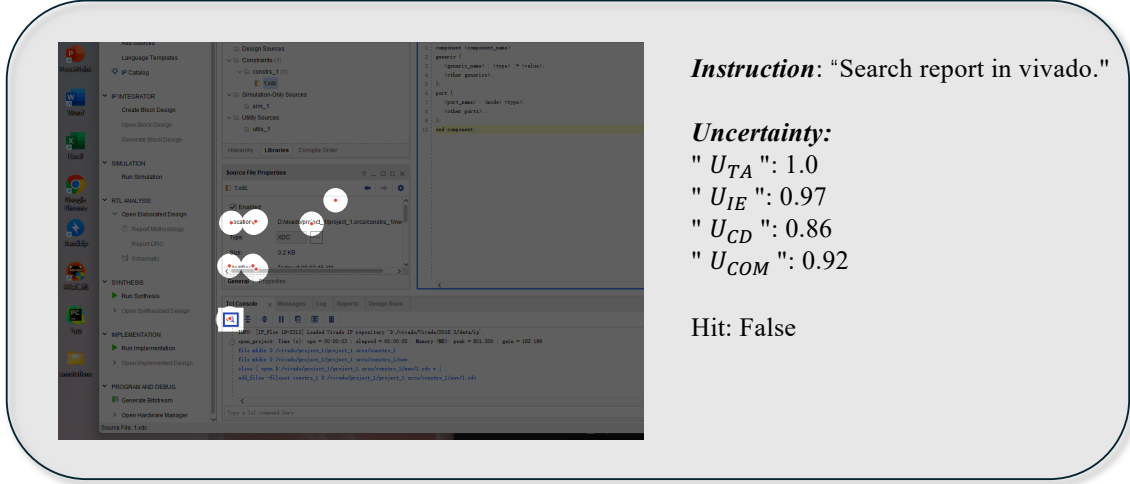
Add Sources
Language Templates
IP Catalog

IP INTEGRATOR
Create Block Design
Open Block Design
Generate Block Design

SIMULATION
Run Simulation

RTL ANALYSIS
Open Elaborated Design
Report Methodology
Report DRC
Schematic

SYNTHESIS
Run Synthesis
Open Synthesized Design

IMPLEMENTATION
Run Implementation
Open Implemented Design

PROGRAM AND DEBUG
Generate Bitstream
Open Hardware Manager

Source File: 1.xdc

Design Sources
Constraints (1)
constrs_1 (1)
1.xdc
Simulation-Only Sources
sim_1
Utility Sources
utils_1

Hierarchy Libraries Compile Order

Source File Properties
1.xdc
Enabled
Location: D:/vivado/project_1/project_1.srcs/constrs_1/ne
Type: XDC
Size: 0.2 KB

General Properties

Tcl Console Messages Log Reports Design Runs

INFO: [IP_Flow 19-234] Loaded Vivado IP repository 'D:/vivado/Vivado/2018.3/data/ip'.
open_project: Time (s): cpu = 00:00:03 ; elapsed = 00:00:05 . Memory (MB): peak = 801.590 ; gain = 182.189
file mkdir D:/vivado/project_1/project_1.srcs/constrs_1
file mkdir D:/vivado/project_1/project_1.srcs/constrs_1/new
close [ open D:/vivado/project_1/project_1.srcs/constrs_1/new/1.xdc w ]
add_files -fileset constrs_1 D:/vivado/project_1/project_1.srcs/constrs_1/new/1.xdc

Type a Tcl command here

component <component_name>
generic (
<generic_name> : <type> := <value>;
<other generics>...
);
port (
<port_name> : <mode> <type>;
<other ports>...
);
end component;

Instruction: "Search report in vivado."

Uncertainty:
" $U_{TA}$ ": 1.0
" $U_{IE}$ ": 0.97
" $U_{CD}$ ": 0.86
" $U_{COM}$ ": 0.92

Hit: False